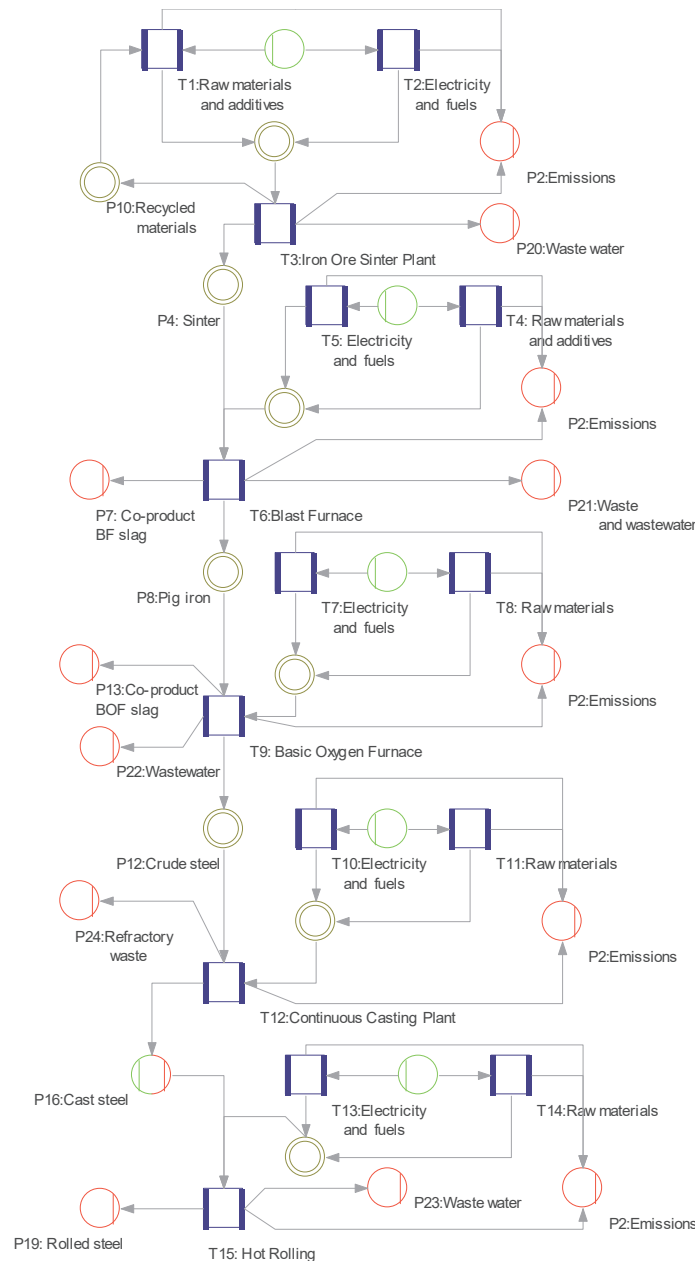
T1:Raw materials and additives

T2:Electricity and fuels

P2:Emissions

P10:Recycled materials

T3:Iron Ore Sinter Plant

P20:Waste water

P4: Sinter

T5: Electricity and fuels

T4: Raw materials and additives

P2:Emissions

P7: Co-product BF slag

T6:Blast Furnace

P21:Waste and wastewater

P8:Pig iron

T7:Electricity and fuels

T8: Raw materials

P2:Emissions

P13:Co-product BOF slag

P22:Wastewater

T9: Basic Oxygen Furnace

P12:Crude steel

T10:Electricity and fuels

T11:Raw materials

P24:Refractory waste

P2:Emissions

T12:Continuous Casting Plant

P16:Cast steel

T13:Electricity and fuels

T14:Raw materials

P23:Waste water

P2:Emissions

P19: Rolled steel

T15: Hot Rolling